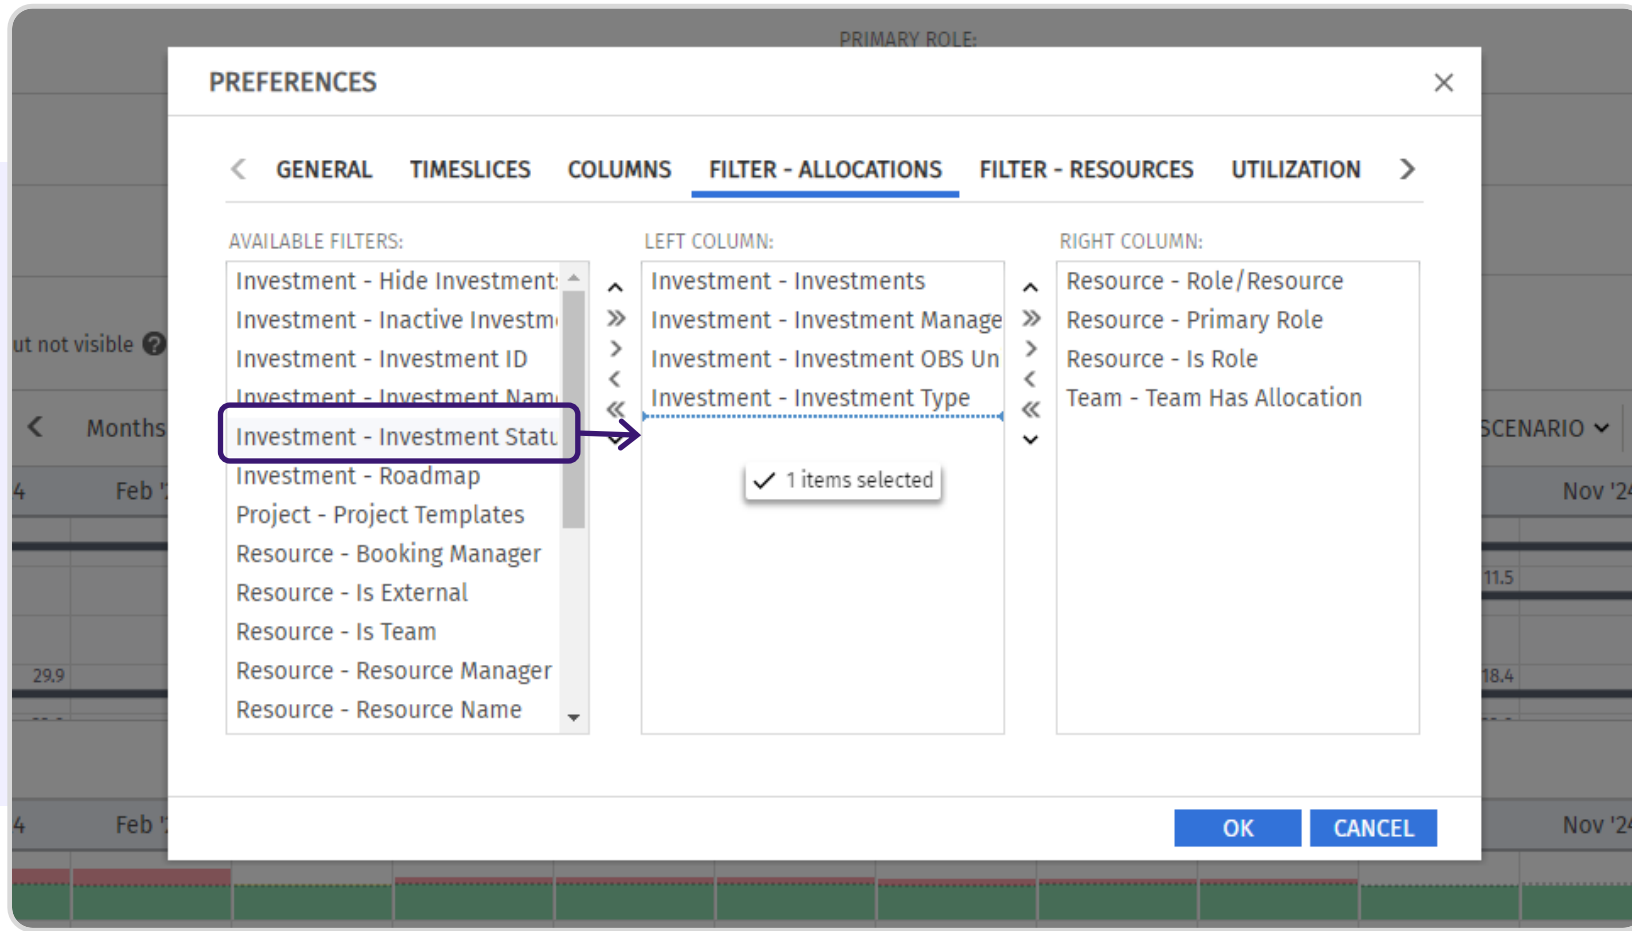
PRIMARY ROLE:

PREFERENCES

×

GENERAL TIMESLICES COLUMNS FILTER - ALLOCATIONS FILTER - RESOURCES UTILIZATION

AVAILABLE FILTERS:

Investment - Hide Investment
Investment - Inactive Investm
Investment - Investment ID
Investment - Investment Nam
Investment - Investment Statu
Investment - Roadmap
Project - Project Templates
Resource - Booking Manager
Resource - Is External
Resource - Is Team
Resource - Resource Manager
Resource - Resource Name

LEFT COLUMN:

Investment - Investments
Investment - Investment Manage
Investment - Investment OBS Un
Investment - Investment Type

1 items selected

RIGHT COLUMN:

Resource - Role/Resource
Resource - Primary Role
Resource - Is Role
Team - Team Has Allocation

ut not visible

Months

SCENARIO

Feb

Nov '24

11.5

29.9

18.4

Feb

Nov '24

OK CANCEL